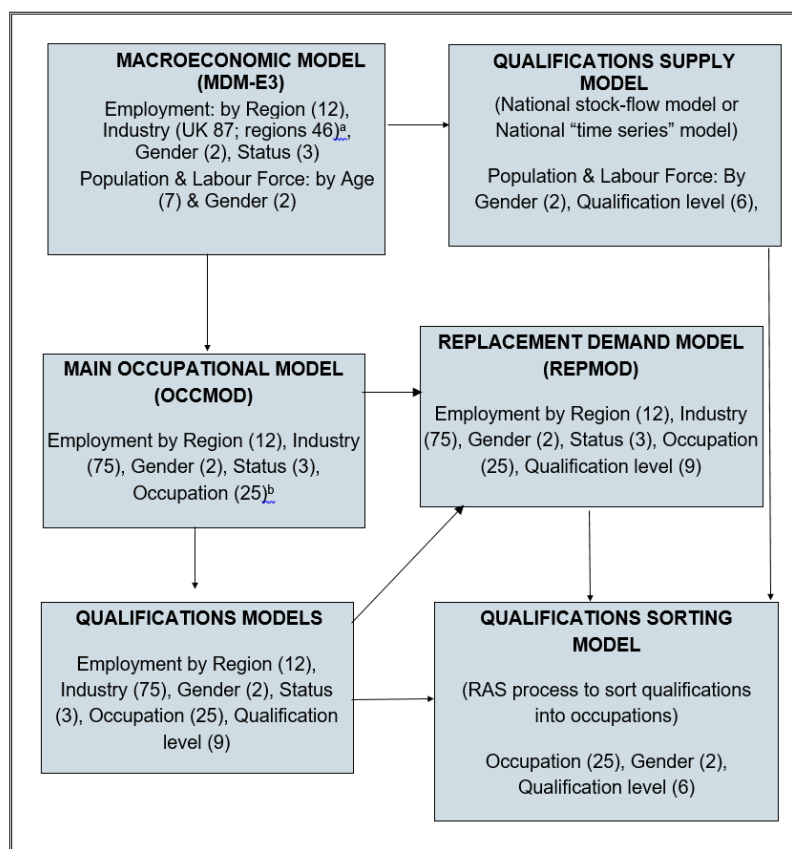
MACROECONOMIC MODEL (MDM-E3)

Employment: by Region (12), Industry (UK 87; regions 46)$^{a}$, Gender (2), Status (3)

Population & Labour Force: by Age (7) & Gender (2)

QUALIFICATIONS SUPPLY MODEL

(National stock-flow model or National "time series" model)

Population & Labour Force: By Gender (2), Qualification level (6),

MAIN OCCUPATIONAL MODEL (OCCMOD)

Employment by Region (12), Industry (75), Gender (2), Status (3), Occupation (25)$^{b}$

REPLACEMENT DEMAND MODEL (REPMOD)

Employment by Region (12), Industry (75), Gender (2), Status (3), Occupation (25), Qualification level (9)

QUALIFICATIONS MODELS

Employment by Region (12), Industry (75), Gender (2), Status (3), Occupation (25), Qualification level (9)

QUALIFICATIONS SORTING MODEL

(RAS process to sort qualifications into occupations)

Occupation (25), Gender (2), Qualification level (6)